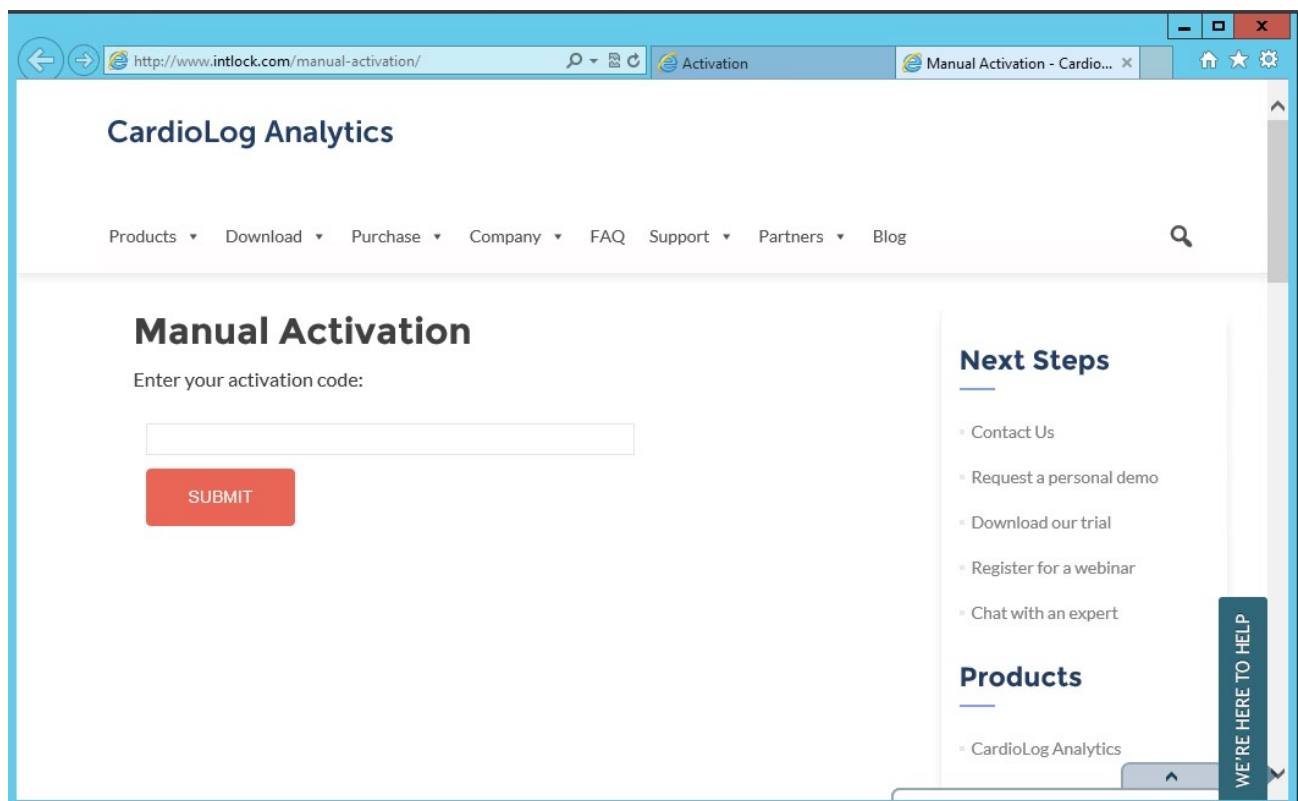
http://www.intlock.com/manual-activation/

Activation

Manual Activation - Cardio...

CardioLog Analytics

Products ▾ Download ▾ Purchase ▾ Company ▾ FAQ Support ▾ Partners ▾ Blog

Manual Activation

Enter your activation code:

SUBMIT

Next Steps

Contact Us

Request a personal demo

Download our trial

Register for a webinar

Chat with an expert

Products

CardioLog Analytics

WE'RE HERE TO HELP